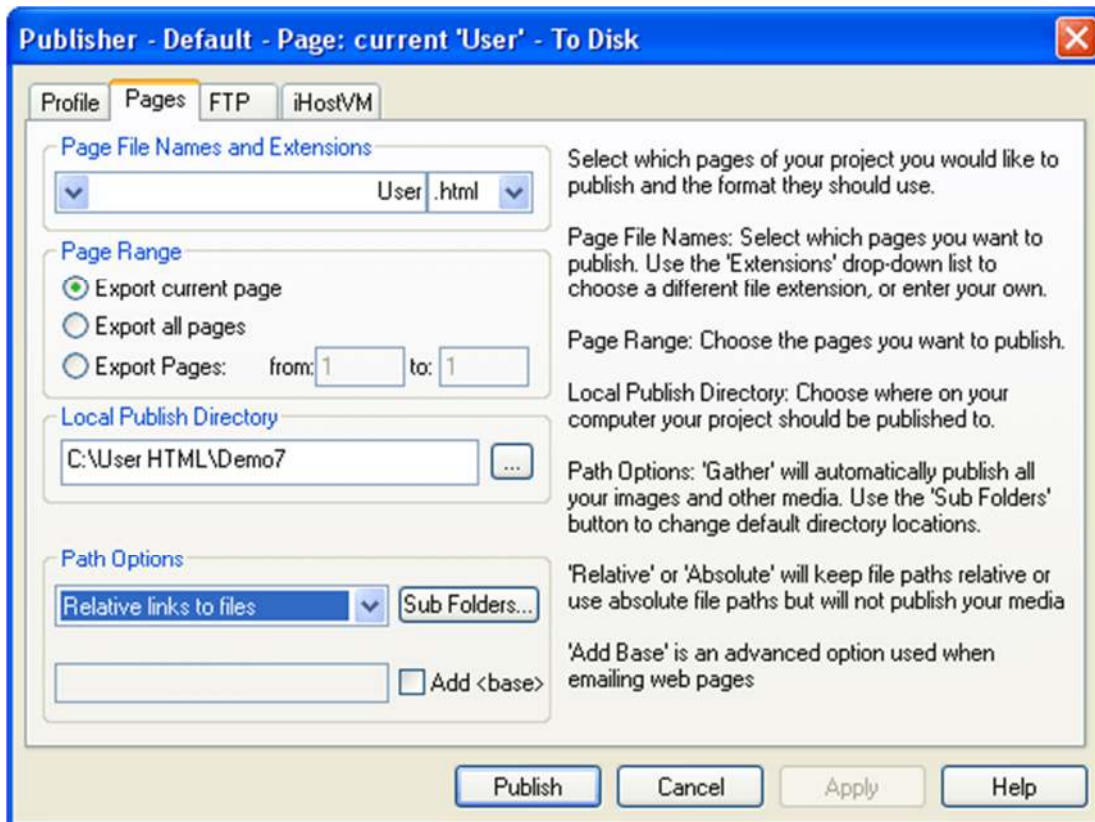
Publisher - Default - Page: current 'User' - To Disk

Profile | Pages | FTP | iHostVM

Page File Names and Extensions

User .html

Page Range

Export current page

Export all pages

Export Pages: from: 1 to: 1

Local Publish Directory

C:\User HTML\Demo7

...

Path Options

Relative links to files

Sub Folders...

Add <base>

Select which pages of your project you would like to publish and the format they should use.

Page File Names: Select which pages you want to publish. Use the 'Extensions' drop-down list to choose a different file extension, or enter your own.

Page Range: Choose the pages you want to publish.

Local Publish Directory: Choose where on your computer your project should be published to.

Path Options: 'Gather' will automatically publish all your images and other media. Use the 'Sub Folders' button to change default directory locations.

'Relative' or 'Absolute' will keep file paths relative or use absolute file paths but will not publish your media

'Add Base' is an advanced option used when emailing web pages

Publish | Cancel | Apply | Help